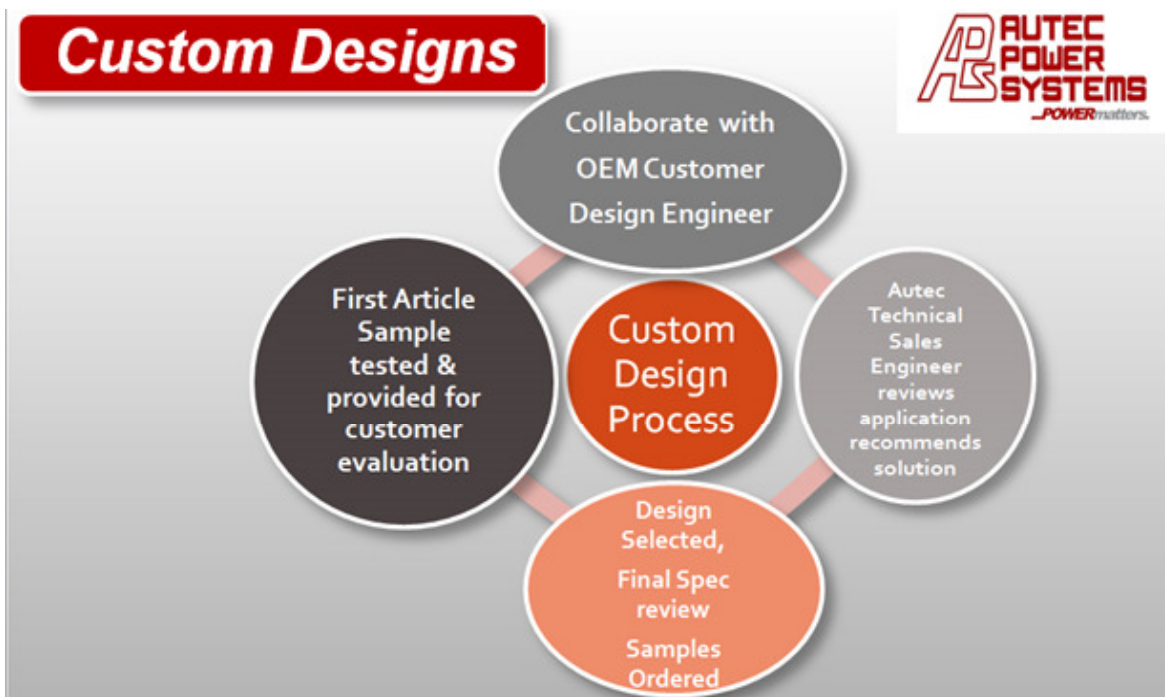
Custom Designs

AP AUTEC POWER SYSTEMS
POWERmatters.

Collaborate with OEM Customer Design Engineer

Autec Technical Sales Engineer reviews application recommends solution

Design Selected, Final Spec review Samples Ordered

First Article Sample tested & provided for customer evaluation

Custom Design Process